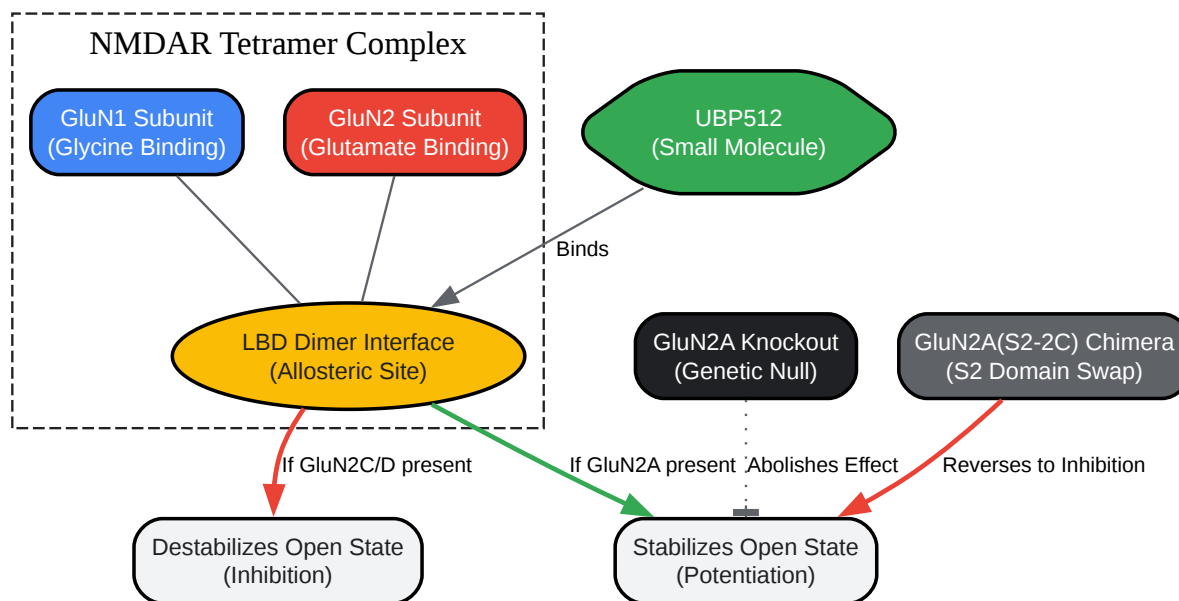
NMDAR Tetramer Complex

GluN1 Subunit
(Glycine Binding)

GluN2 Subunit
(Glutamate Binding)

UBP512
(Small Molecule)

Binds

LBD Dimer Interface
(Allosteric Site)

GluN2A Knockout
(Genetic Null)

GluN2A(S2-2C) Chimera
(S2 Domain Swap)

If GluN2C/D present

If GluN2A present

Abolishes Effect

Reverses to Inhibition

Destabilizes Open State
(Inhibition)

Stabilizes Open State
(Potentiation)